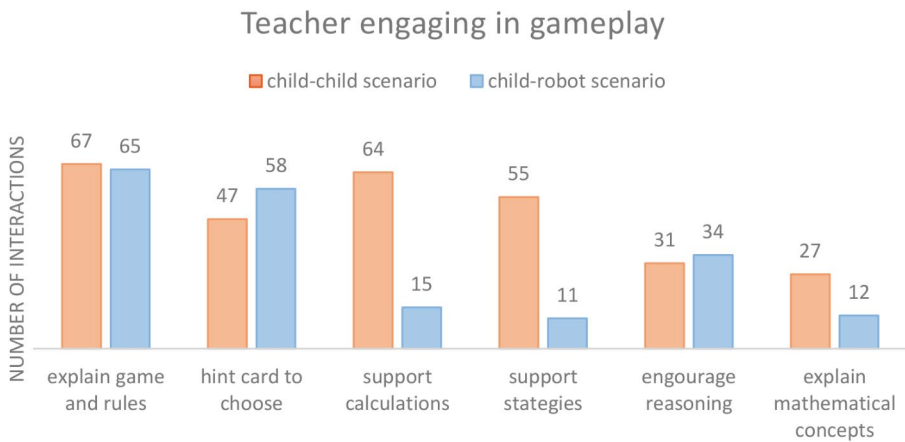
Teacher engaging in gameplay

child-child scenario child-robot scenario

NUMBER OF INTERACTIONS

| | child-child scenario | child-robot scenario |
|---|---|---|
| explain game and rules | 67 | 65 |
| hint card to choose | 47 | 58 |
| support calculations | 64 | 15 |
| support stategies | 55 | 11 |
| engourage reasoning | 31 | 34 |
| explain mathematical concepts | 27 | 12 |